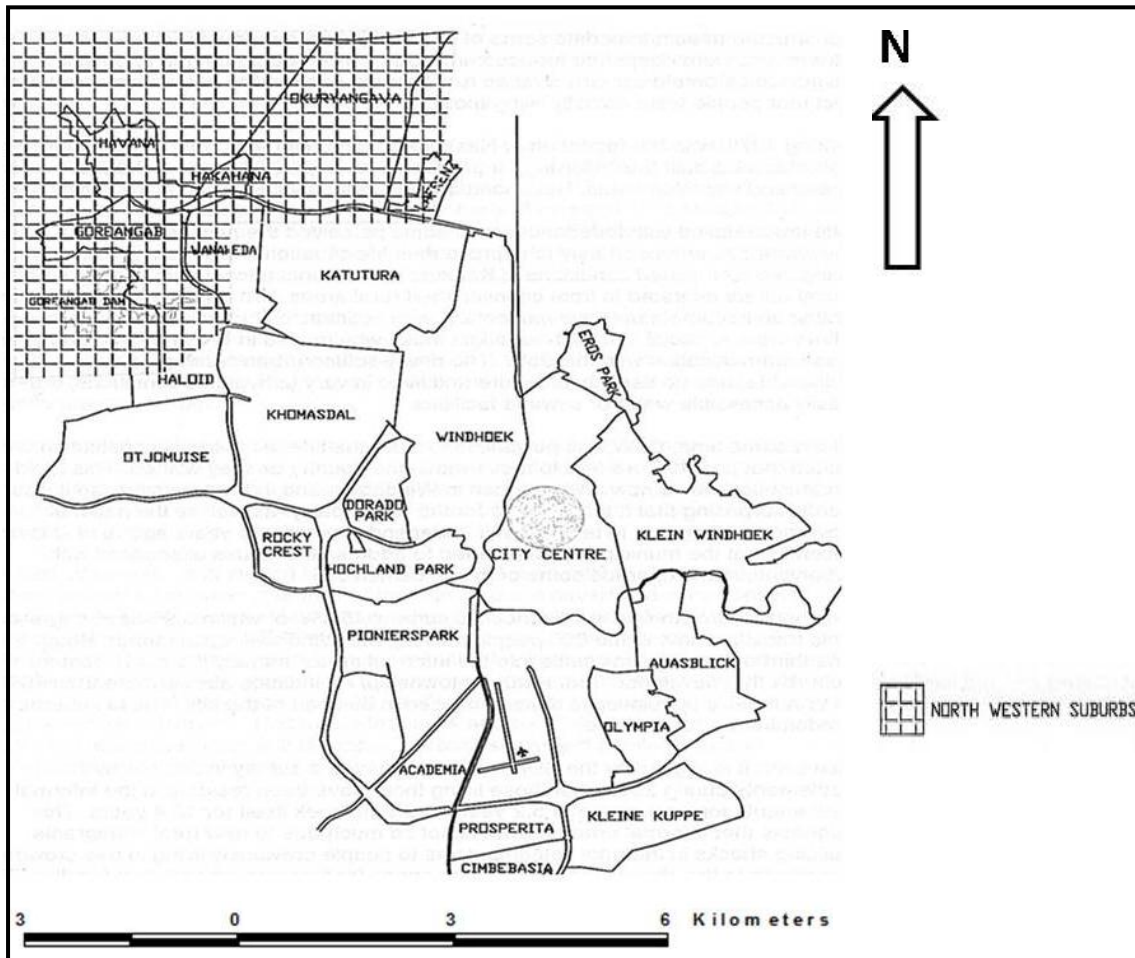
N

OKURYANGAVA

HAVANA

HAKAHANA

GOREANGAB

WANAHEDA

KATUTURA

GOREANGAB DAM

HALOID

KHOMASDAL

EROS PARK

OTJOMUISE

WINDHOEK

DORADO PARK

ROCKY CREST

CITY CENTRE

KLEIN WINDHOEK

HOCHLAND PARK

PIONIERSPARK

AUASBLICK

OLYMPIA

ACADEMIA

KLEINE KUPPE

PROSPERITA

CIMBEBASIA

NORTH WESTERN SUBURBS

3 0 3 6 Kilometers